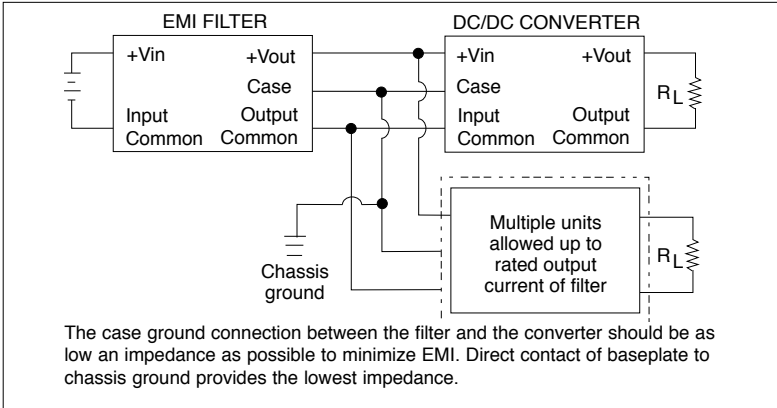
EMI FILTER

+Vin
+Vout
Case
Input Common
Output Common

DC/DC CONVERTER

+Vin
+Vout
Case
Input Common
Output Common

$R_L$

Multiple units allowed up to rated output current of filter

$R_L$

Chassis ground

The case ground connection between the filter and the converter should be as low an impedance as possible to minimize EMI. Direct contact of baseplate to chassis ground provides the lowest impedance.